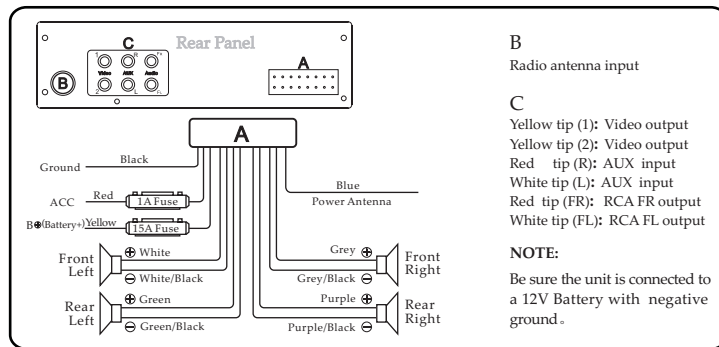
C
Rear Panel
1 R FR
Video AUX Audio
2 L FL
B
A

A

Ground Black
ACC Red 1A Fuse
B⊕(Battery+) Yellow 15A Fuse
Blue
Power Antenna

Front Left ⊕ White
⊖ White/Black
Rear Left ⊕ Green
⊖ Green/Black

Grey ⊕ Front Right
Grey/Black ⊖
Purple ⊕ Rear Right
Purple/Black ⊖

B
Radio antenna input

C
Yellow tip (1): Video output
Yellow tip (2): Video output
Red tip (R): AUX input
White tip (L): AUX input
Red tip (FR): RCA FR output
White tip (FL): RCA FL output

NOTE:

Be sure the unit is connected to a 12V Battery with negative ground。